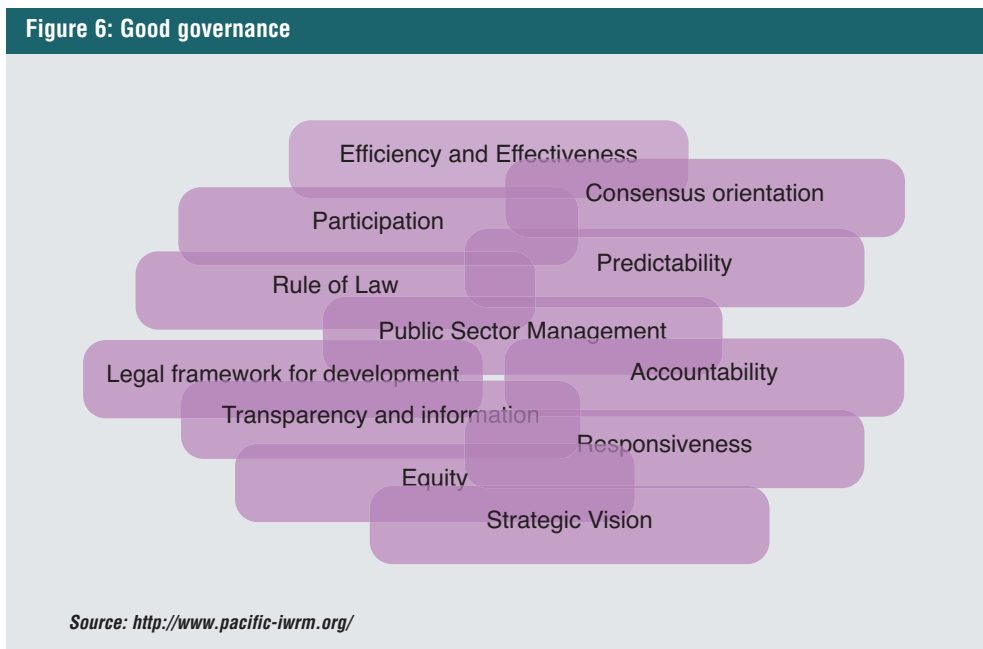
Figure 6: Good governance

Efficiency and Effectiveness

Consensus orientation

Participation

Predictability

Rule of Law

Public Sector Management

Legal framework for development

Accountability

Transparency and information

Responsiveness

Equity

Strategic Vision

Source: http://www.pacific-iwrm.org/